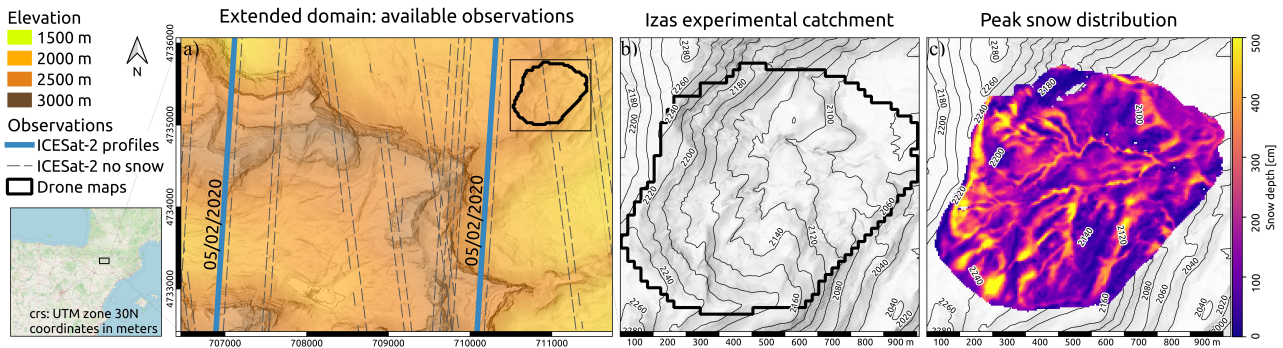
Elevation
1500 m
2000 m
2500 m
3000 m
Observations
ICESat-2 profiles
ICESat-2 no snow
Drone maps
crs: UTM zone 30N coordinates in meters

Extended domain: available observations
a)
4736000
4735000
4734000
4733000
05/02/2020
05/02/2020
707000
708000
709000
710000
711000

Izas experimental catchment
b)
2240
2220
2260
2180
2200
2200
2220
2100
2120
2140
2120
2060
2080
2240
2160
2040
2020
2280
100 200 300 400 500 600 700 800 900 m

Peak snow distribution
c)
2260
2180
2240
2120
2200
2080
2220
2040
2240
2120
2260
2160
2040
2020
100 200 300 400 500 600 700 800 900 m

Snow depth [cm]
500
400
300
200
100
0